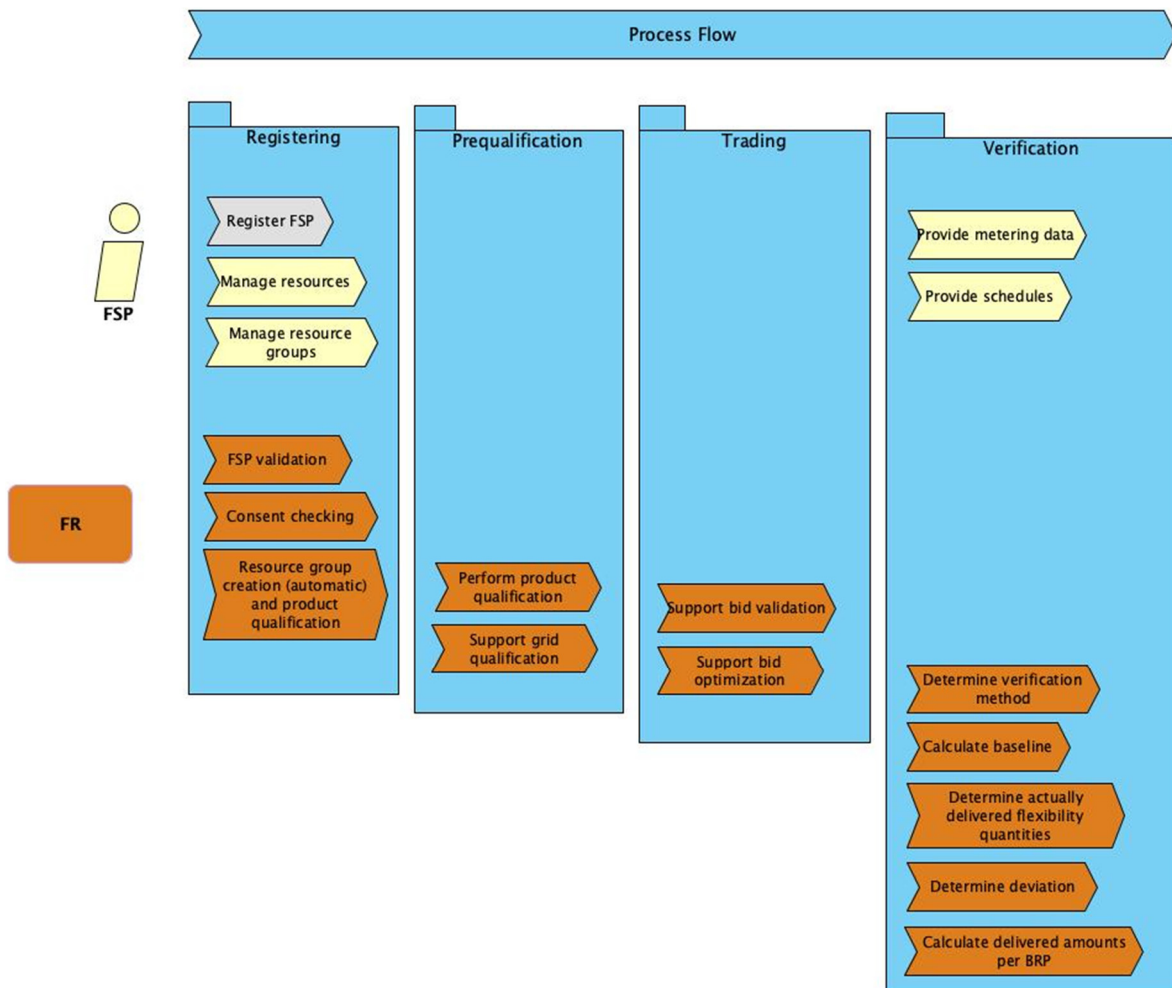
Process Flow

FSP

FR

Registering

Register FSP

Manage resources

Manage resource groups

FSP validation

Consent checking

Resource group creation (automatic) and product qualification

Prequalification

Perform product qualification

Support grid qualification

Trading

Support bid validation

Support bid optimization

Verification

Provide metering data

Provide schedules

Determine verification method

Calculate baseline

Determine actually delivered flexibility quantities

Determine deviation

Calculate delivered amounts per BRP